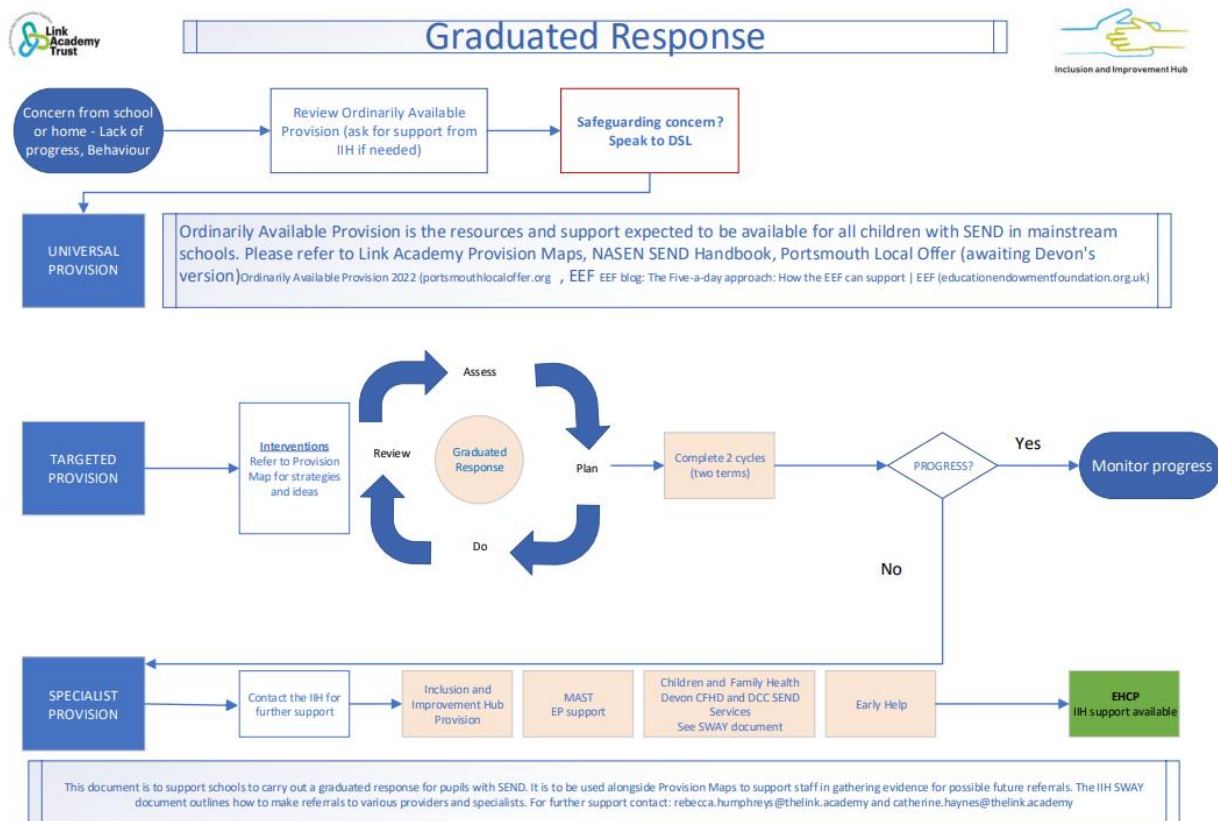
Link Academy Trust

Graduated Response

Inclusion and Improvement Hub

Concern from school or home - Lack of progress, Behaviour

Review Ordinarily Available Provision (ask for support from IIH if needed)

Safeguarding concern? Speak to DSL

UNIVERSAL PROVISION

Ordinarily Available Provision is the resources and support expected to be available for all children with SEND in mainstream schools. Please refer to Link Academy Provision Maps, NASEN SEND Handbook, Portsmouth Local Offer (awaiting Devon's version) Ordinarily Available Provision 2022 (portsmouthlocaloffer.org , EEF EEF blog: The Five-a-day approach: How the EEF can support | EEF (educationendowmentfoundation.org.uk)

TARGETED PROVISION

Interventions
Refer to Provision Map for strategies and ideas

Assess

Review

Graduated Response

Plan

Do

Complete 2 cycles (two terms)

PROGRESS?

Yes

Monitor progress

No

SPECIALIST PROVISION

Contact the IIH for further support

Inclusion and Improvement Hub Provision

MAST
EP support

Children and Family Health Devon CFHD and DCC SEND Services
See SWAY document

Early Help

EHCP
IIH support available

This document is to support schools to carry out a graduated response for pupils with SEND. It is to be used alongside Provision Maps to support staff in gathering evidence for possible future referrals. The IIH SWAY document outlines how to make referrals to various providers and specialists. For further support contact: rebecca.humphreys@thelink.academy and catherine.haynes@thelink.academy